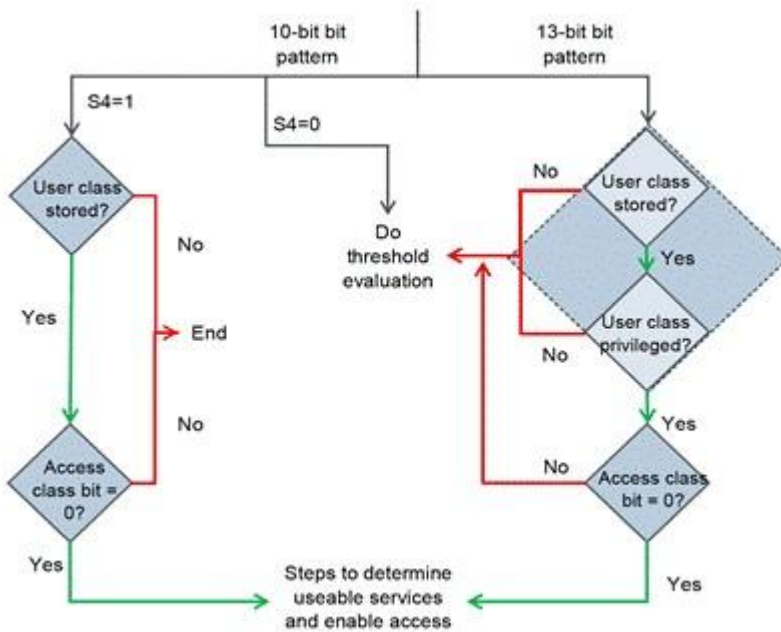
10-bit bit pattern

13-bit bit pattern

S4=1

S4=0

User class stored?

No

Yes

End

No

Access class bit = 0?

Yes

Do threshold evaluation

No

User class stored?

Yes

User class privileged?

No

Yes

No

Access class bit = 0?

Yes

Steps to determine useable services and enable access